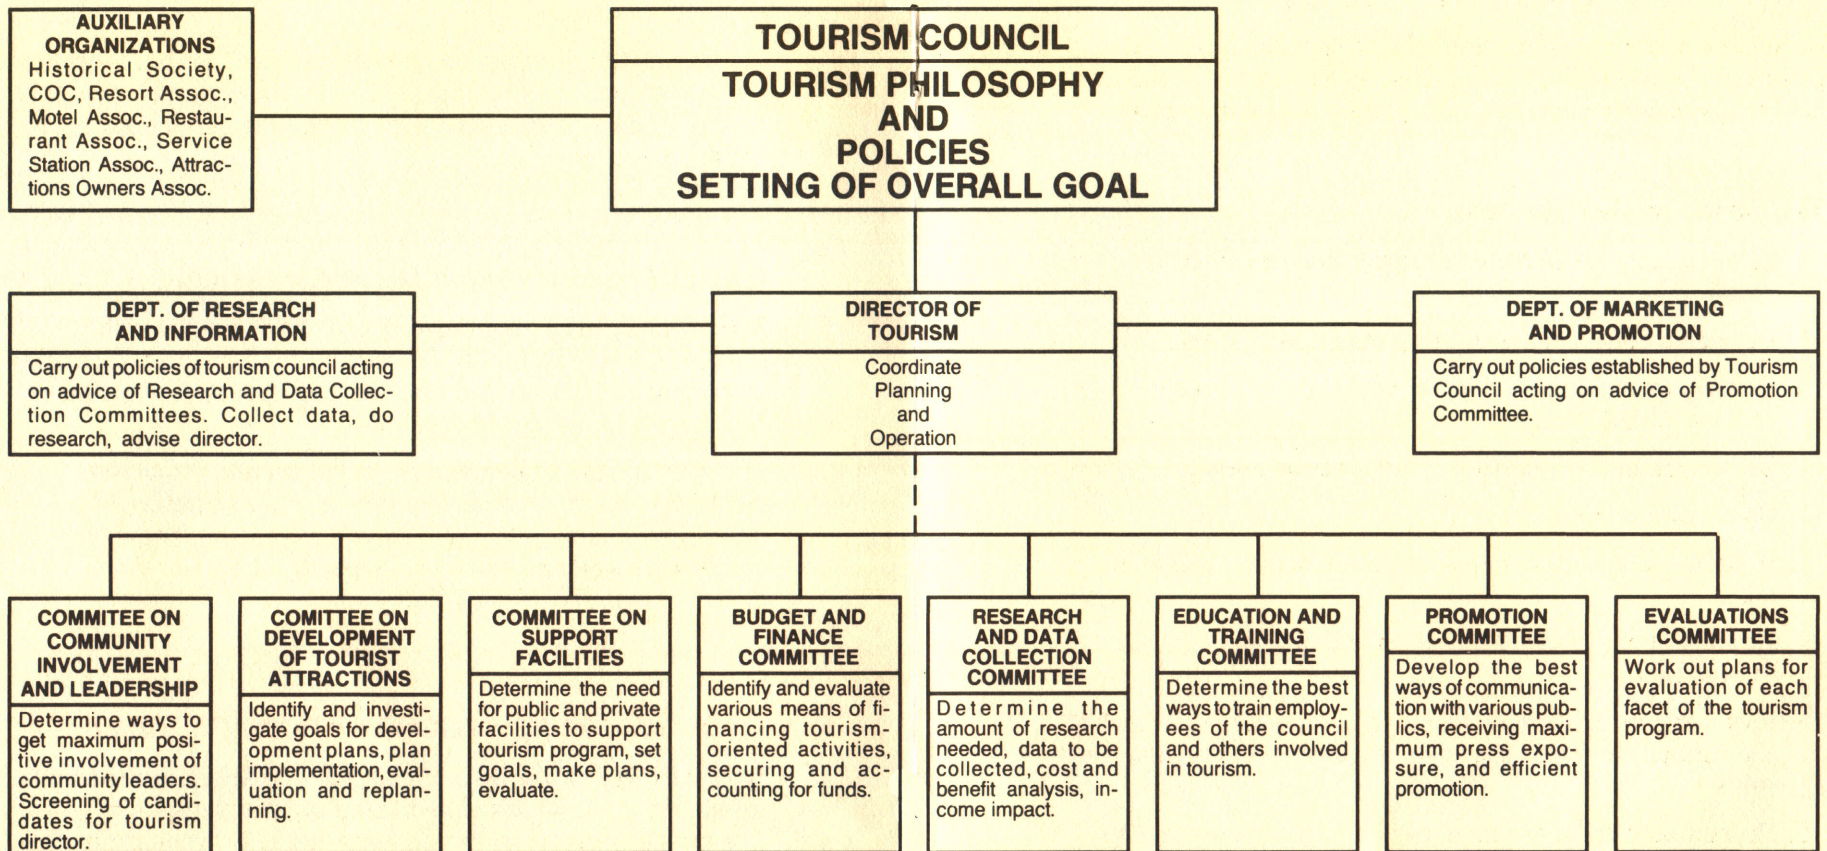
AUXILIARY ORGANIZATIONS
Historical Society, COC, Resort Assoc., Motel Assoc., Restaurant Assoc., Service Station Assoc., Attractions Owners Assoc.

TOURISM COUNCIL
TOURISM PHILOSOPHY AND POLICIES
SETTING OF OVERALL GOAL

DEPT. OF RESEARCH AND INFORMATION
Carry out policies of tourism council acting on advice of Research and Data Collection Committees. Collect data, do research, advise director.

DIRECTOR OF TOURISM
Coordinate Planning and Operation

DEPT. OF MARKETING AND PROMOTION
Carry out policies established by Tourism Council acting on advice of Promotion Committee.

COMMITEE ON COMMUNITY INVOLVEMENT AND LEADERSHIP
Determine ways to get maximum positive involvement of community leaders. Screening of candidates for tourism director.

COMITTEE ON DEVELOPMENT OF TOURIST ATTRACTIONS
Identify and investigate goals for development plans, plan implementation, evaluation and replanning.

COMMITTEE ON SUPPORT FACILITIES
Determine the need for public and private facilities to support tourism program, set goals, make plans, evaluate.

BUDGET AND FINANCE COMMITTEE
Identify and evaluate various means of financing tourism-oriented activities, securing and accounting for funds.

RESEARCH AND DATA COLLECTION COMMITTEE
Determine the amount of research needed, data to be collected, cost and benefit analysis, income impact.

EDUCATION AND TRAINING COMMITTEE
Determine the best ways to train employees of the council and others involved in tourism.

PROMOTION COMMITTEE
Develop the best ways of communication with various publics, receiving maximum press exposure, and efficient promotion.

EVALUATIONS COMMITTEE
Work out plans for evaluation of each facet of the tourism program.